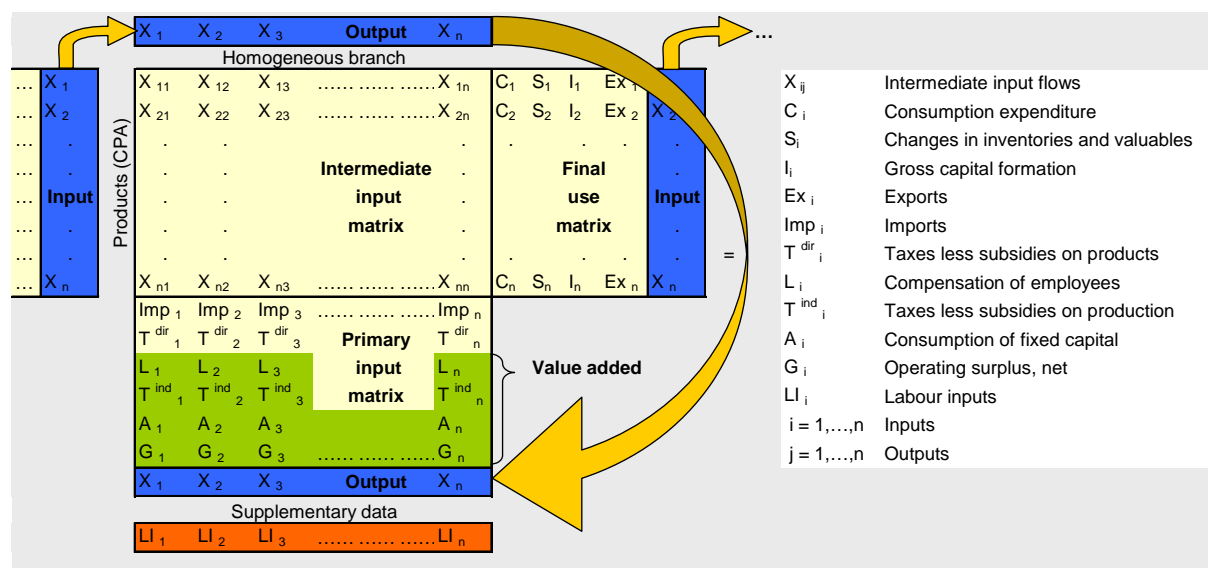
$X_1$ $X_2$ $X_3$ **Output** $X_n$

Homogeneous branch

…

| … | $X_1$ |
|---|---|
| … | $X_2$ |
| … | . |
| … | . |
| … | **Input** |
| … | . |
| … | . |
| … | $X_n$ |

Products (CPA)

| | | | | | | | | | |
|---|---|---|---|---|---|---|---|---|---|
| $X_{11}$ | $X_{12}$ | $X_{13}$ | …… …… …… | $X_{1n}$ | $C_1$ | $S_1$ | $I_1$ | $Ex_1$ | $X_1$ |
| $X_{21}$ | $X_{22}$ | $X_{23}$ | …… …… …… | $X_{2n}$ | $C_2$ | $S_2$ | $I_2$ | $Ex_2$ | $X_2$ |
| . | . | | | . | . | . | . | . | . |
| . | . | | **Intermediate** | . | | | **Final** | | . |
| . | . | | **input** | . | | | **use** | | **Input** |
| . | . | | **matrix** | . | | | **matrix** | | . |
| . | . | | | . | . | . | . | . | . |
| $X_{n1}$ | $X_{n2}$ | $X_{n3}$ | | $X_{nn}$ | $C_n$ | $S_n$ | $I_n$ | $Ex_n$ | $X_n$ |

=

| | | | | |
|---|---|---|---|---|
| $Imp_1$ | $Imp_2$ | $Imp_3$ | …… …… …… | $Imp_n$ |
| $T^{dir}_1$ | $T^{dir}_2$ | $T^{dir}_3$ | **Primary** | $T^{dir}_n$ |
| $L_1$ | $L_2$ | $L_3$ | **input** | $L_n$ |
| $T^{ind}_1$ | $T^{ind}_2$ | $T^{ind}_3$ | **matrix** | $T^{ind}_n$ |
| $A_1$ | $A_2$ | $A_3$ | | $A_n$ |
| $G_1$ | $G_2$ | $G_3$ | …… …… …… | $G_n$ |
| $X_1$ | $X_2$ | $X_3$ | **Output** | $X_n$ |

**Value added**

Supplementary data

$LI_1$ $LI_2$ $LI_3$ …… …… …… $LI_n$

| | |
|---|---|
| $X_{ij}$ | Intermediate input flows |
| $C_i$ | Consumption expenditure |
| $S_i$ | Changes in inventories and valuables |
| $I_i$ | Gross capital formation |
| $Ex_i$ | Exports |
| $Imp_i$ | Imports |
| $T^{dir}_i$ | Taxes less subsidies on products |
| $L_i$ | Compensation of employees |
| $T^{ind}_i$ | Taxes less subsidies on production |
| $A_i$ | Consumption of fixed capital |
| $G_i$ | Operating surplus, net |
| $LI_i$ | Labour inputs |
| i = 1,…,n | Inputs |
| j = 1,…,n | Outputs |